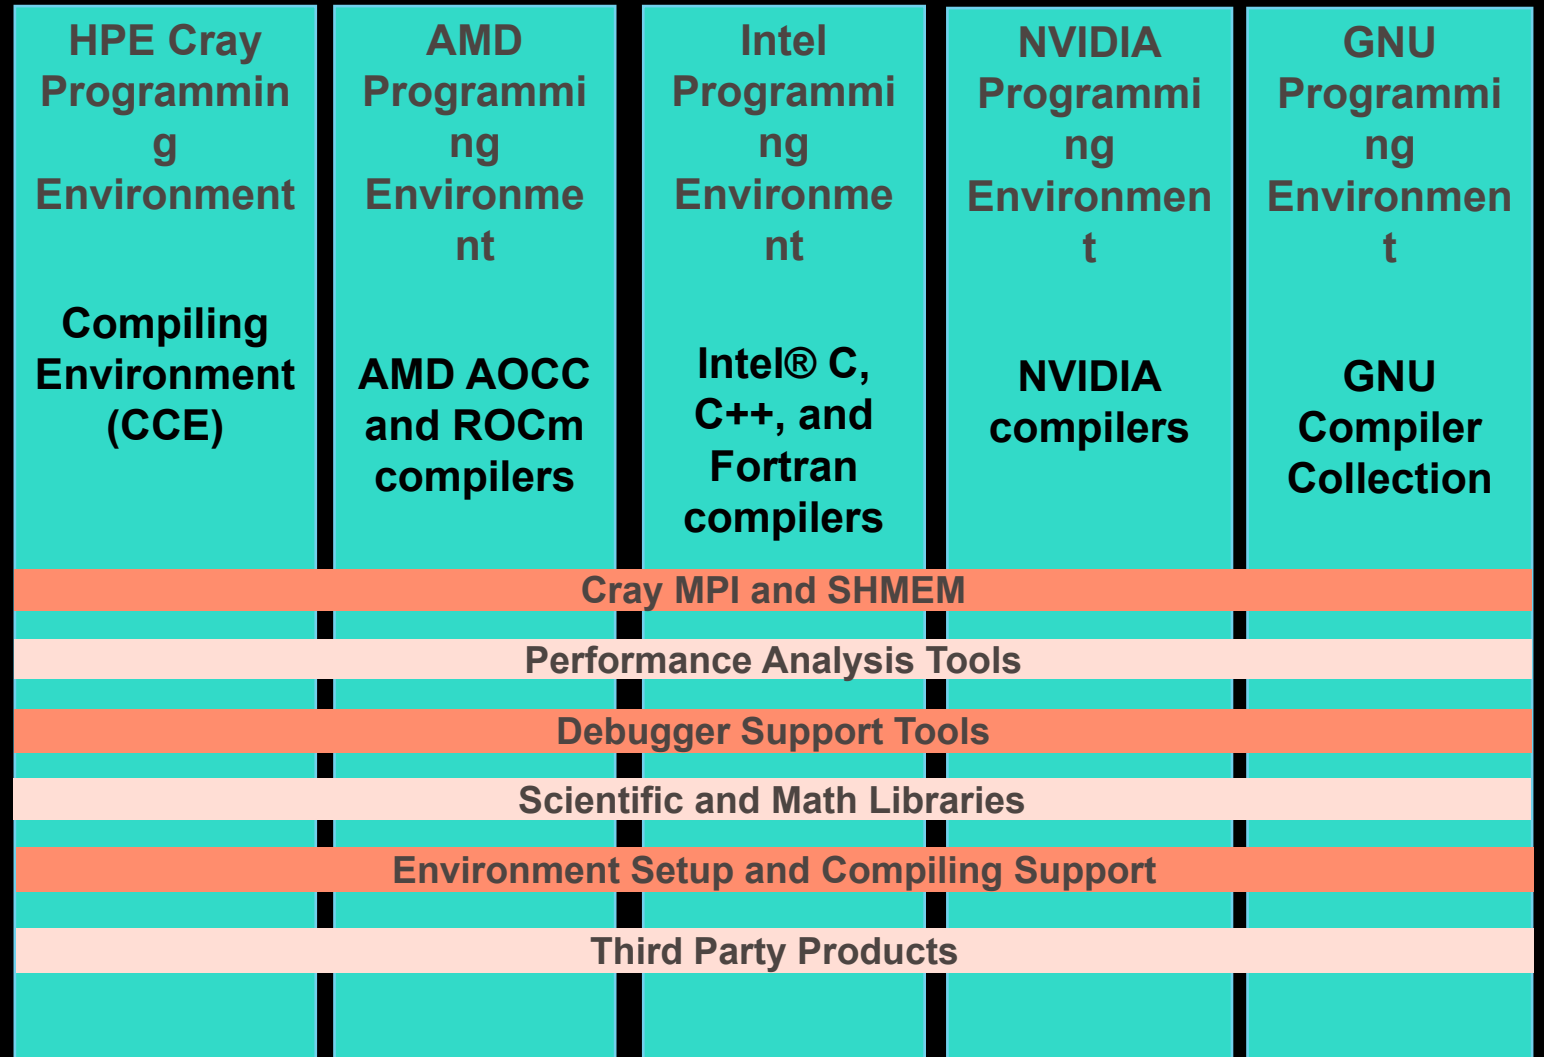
HPE Cray Programming Environment

Compiling Environment (CCE)

AMD Programming Environment

AMD AOCC and ROCm compilers

Intel Programming Environment

Intel® C, C++, and Fortran compilers

NVIDIA Programming Environment

NVIDIA compilers

GNU Programming Environment

GNU Compiler Collection

Cray MPI and SHMEM

Performance Analysis Tools

Debugger Support Tools

Scientific and Math Libraries

Environment Setup and Compiling Support

Third Party Products